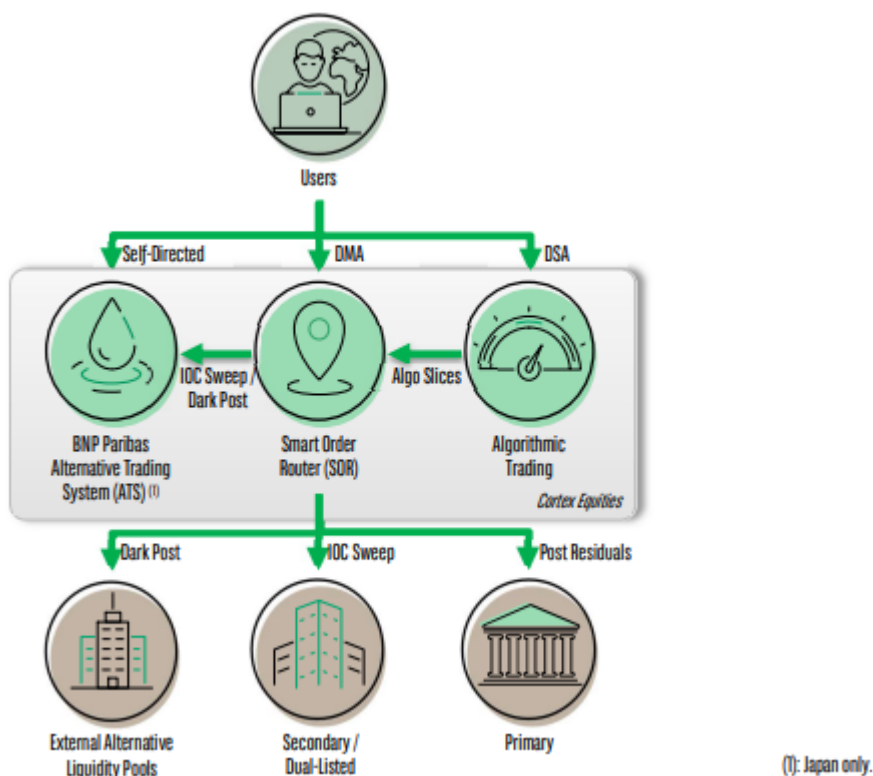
Users

Self-Directed

DMA

DSA

IOC Sweep / Dark Post

Algo Slices

BNP Paribas Alternative Trading System (ATS) (1)

Smart Order Router (SOR)

Algorithmic Trading

Cortex Equities

Dark Post

IOC Sweep

Post Residuals

External Alternative Liquidity Pools

Secondary / Dual-Listed

Primary

(1): Japan only.